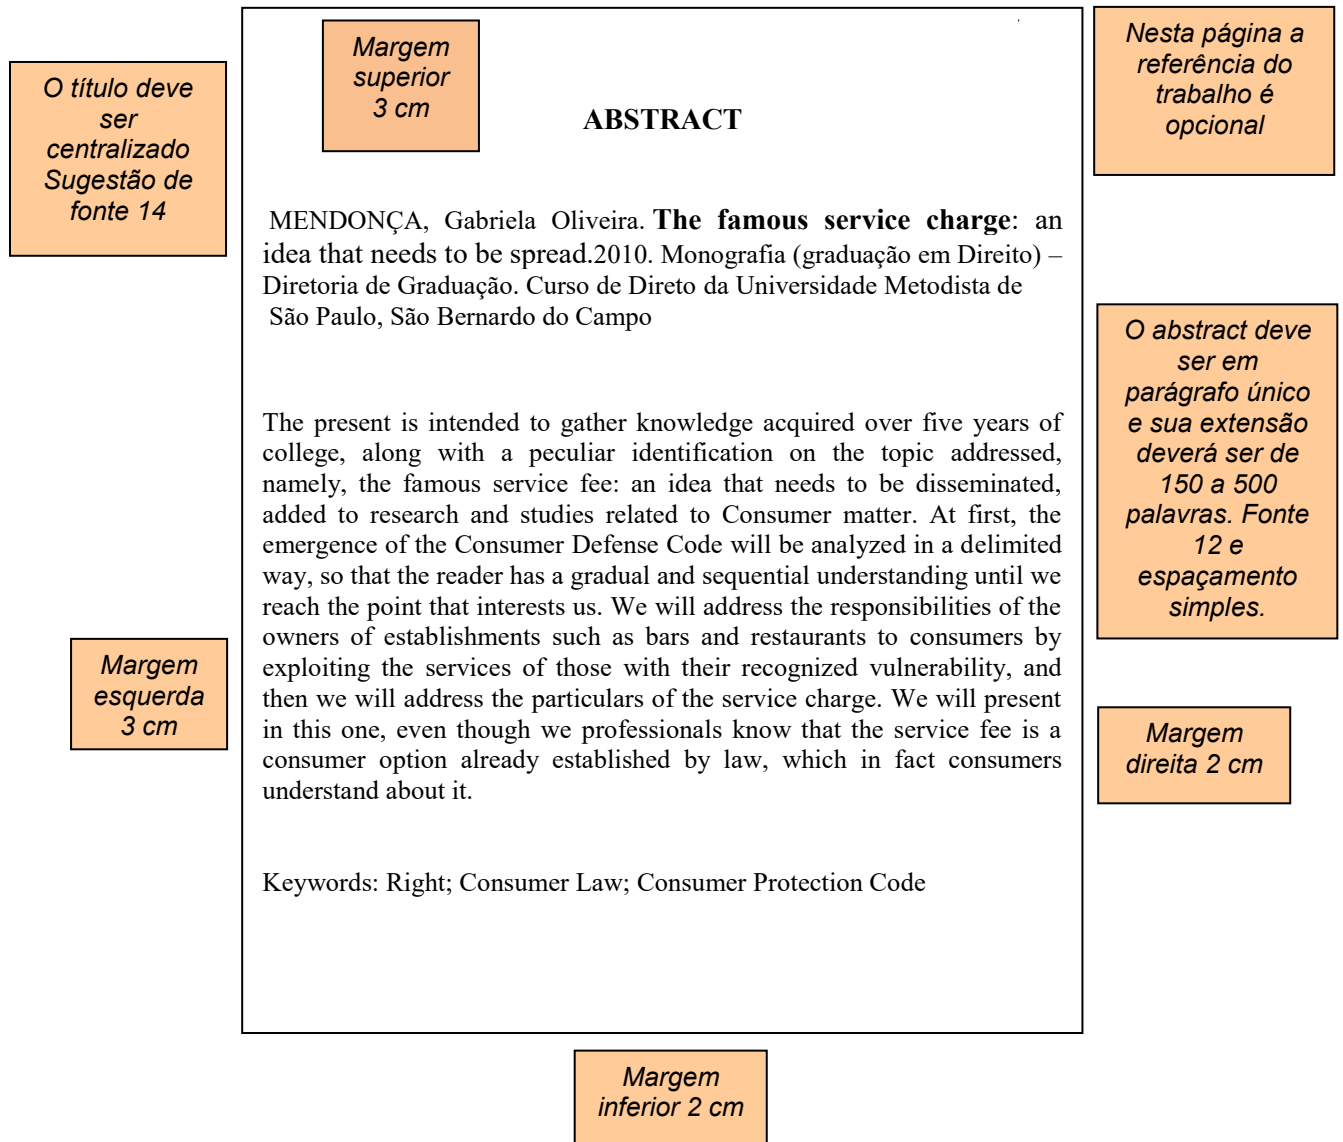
O título deve ser centralizado Sugestão de fonte 14

Margem superior 3 cm

ABSTRACT

Nesta página a referência do trabalho é opcional

MENDONÇA, Gabriela Oliveira. **The famous service charge**: an idea that needs to be spread.2010. Monografia (graduação em Direito) – Diretoria de Graduação. Curso de Direto da Universidade Metodista de São Paulo, São Bernardo do Campo

O abstract deve ser em parágrafo único e sua extensão deverá ser de 150 a 500 palavras. Fonte 12 e espaçamento simples.

The present is intended to gather knowledge acquired over five years of college, along with a peculiar identification on the topic addressed, namely, the famous service fee: an idea that needs to be disseminated, added to research and studies related to Consumer matter. At first, the emergence of the Consumer Defense Code will be analyzed in a delimited way, so that the reader has a gradual and sequential understanding until we reach the point that interests us. We will address the responsibilities of the owners of establishments such as bars and restaurants to consumers by exploiting the services of those with their recognized vulnerability, and then we will address the particulars of the service charge. We will present in this one, even though we professionals know that the service fee is a consumer option already established by law, which in fact consumers understand about it.

Margem esquerda 3 cm

Margem direita 2 cm

Keywords: Right; Consumer Law; Consumer Protection Code

Margem inferior 2 cm